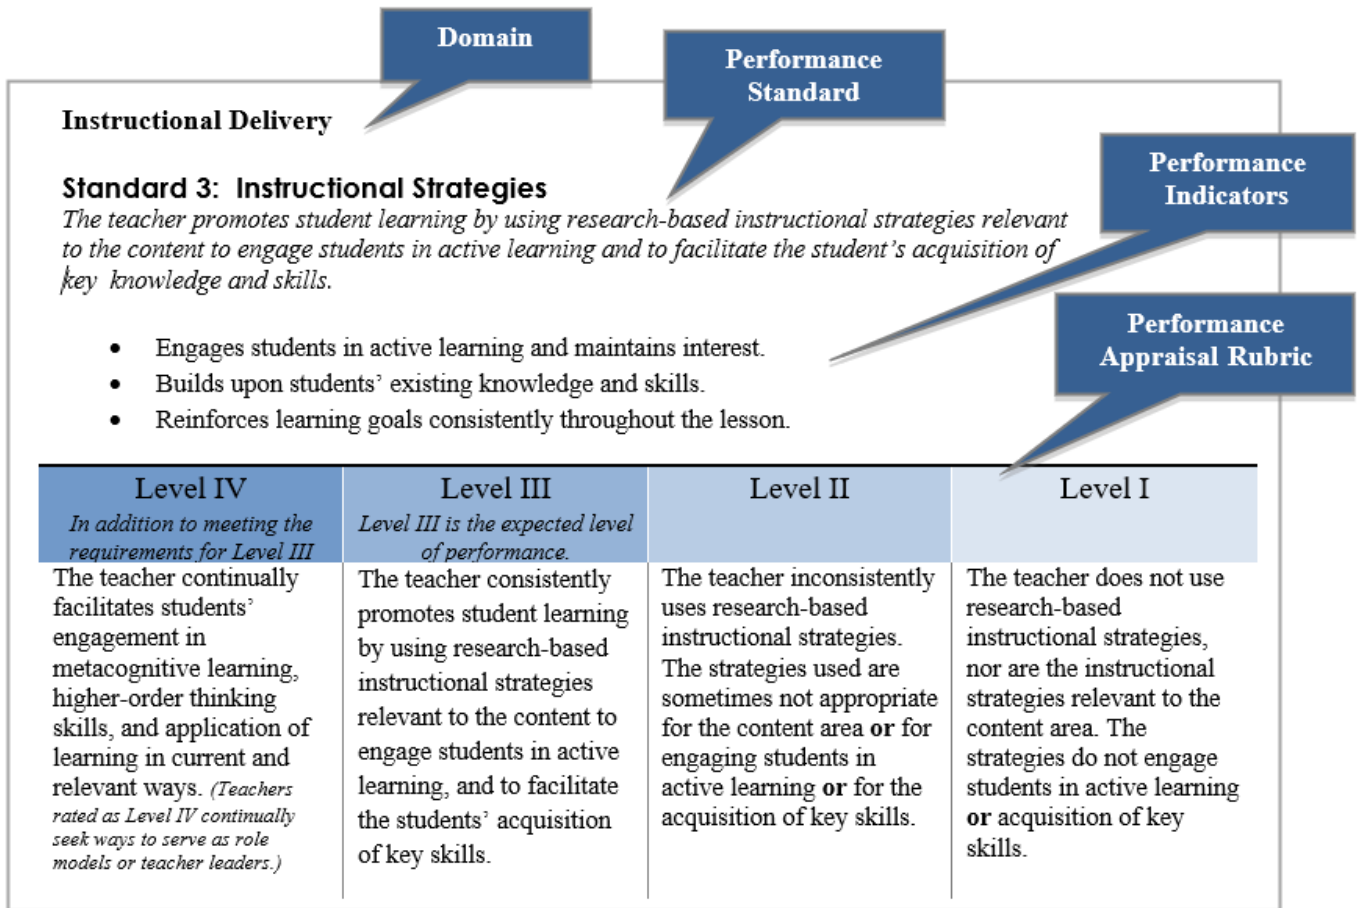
Domain

Performance Standard

Performance Indicators

Performance Appraisal Rubric

**Instructional Delivery**

**Standard 3: Instructional Strategies**
*The teacher promotes student learning by using research-based instructional strategies relevant to the content to engage students in active learning and to facilitate the student's acquisition of key knowledge and skills.*

- Engages students in active learning and maintains interest.
- Builds upon students' existing knowledge and skills.
- Reinforces learning goals consistently throughout the lesson.

| Level IV *In addition to meeting the requirements for Level III* | Level III *Level III is the expected level of performance.* | Level II | Level I |
|---|---|---|---|
| The teacher continually facilitates students' engagement in metacognitive learning, higher-order thinking skills, and application of learning in current and relevant ways. *(Teachers rated as Level IV continually seek ways to serve as role models or teacher leaders.)* | The teacher consistently promotes student learning by using research-based instructional strategies relevant to the content to engage students in active learning, and to facilitate the students' acquisition of key skills. | The teacher inconsistently uses research-based instructional strategies. The strategies used are sometimes not appropriate for the content area **or** for engaging students in active learning **or** for the acquisition of key skills. | The teacher does not use research-based instructional strategies, nor are the instructional strategies relevant to the content area. The strategies do not engage students in active learning **or** acquisition of key skills. |